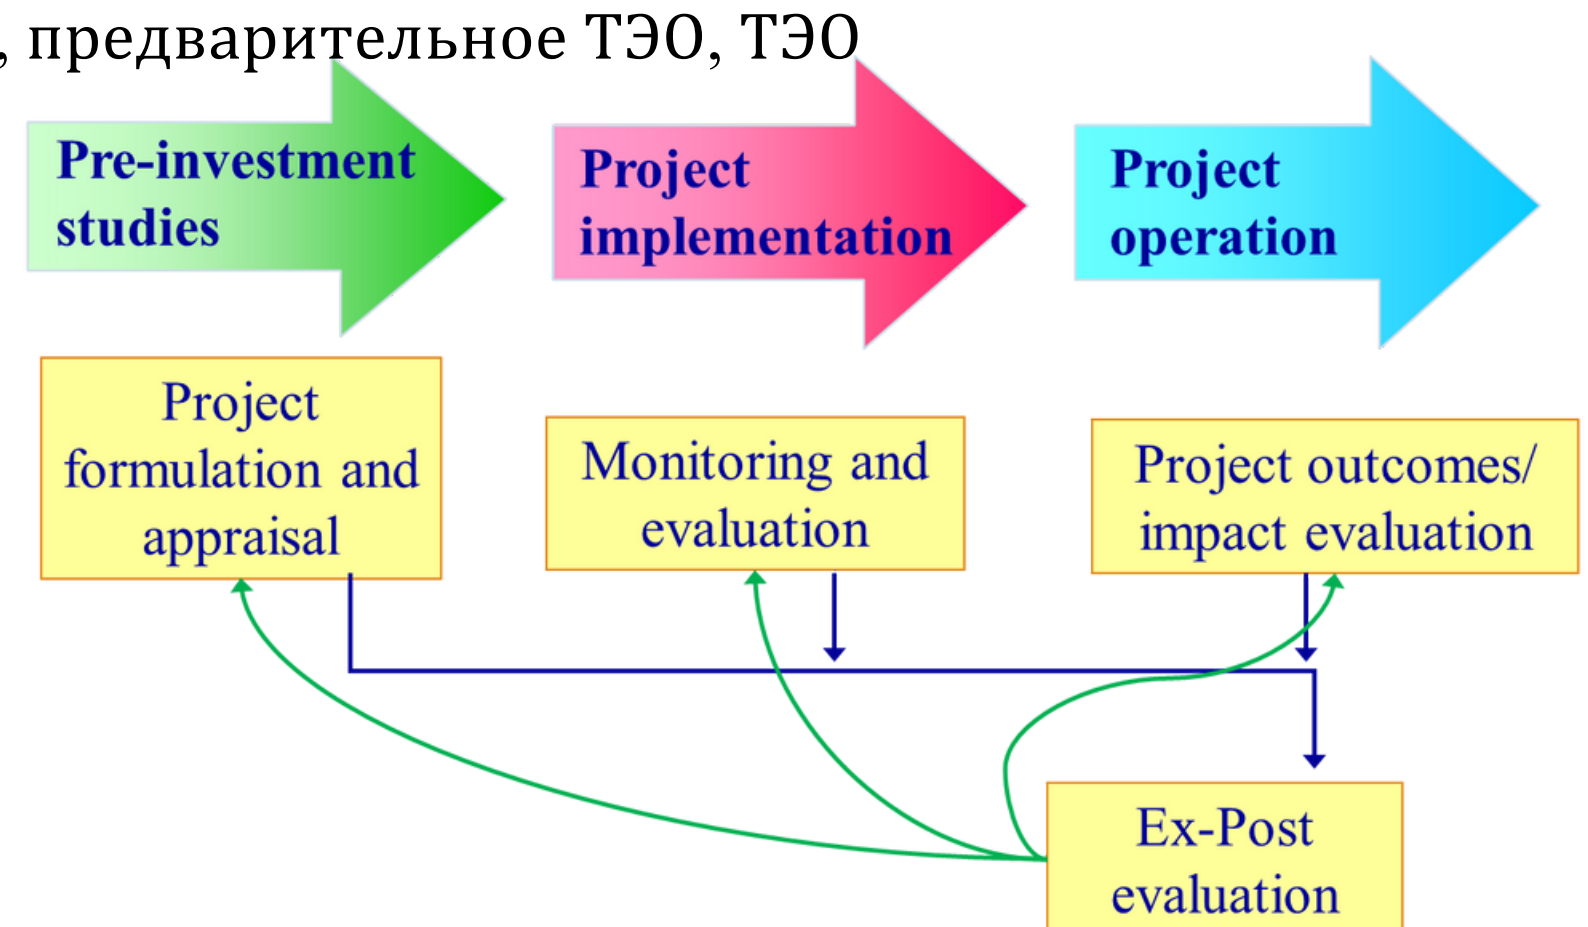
, предварительное ТЭО, ТЭО

Pre-investment studies

Project implementation

Project operation

Project formulation and appraisal

Monitoring and evaluation

Project outcomes/ impact evaluation

Ex-Post evaluation